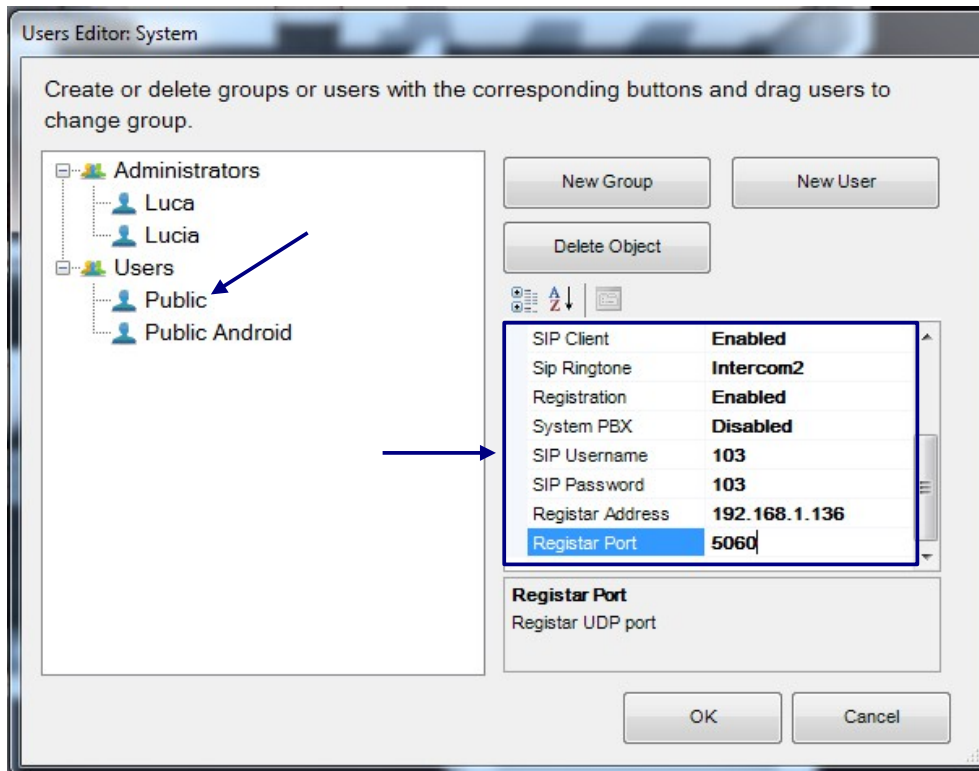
Users Editor: System

Create or delete groups or users with the corresponding buttons and drag users to change group.

Administrators
Luca
Lucia
Users
Public
Public Android

New Group
New User
Delete Object

| | |
|---|---|
| SIP Client | Enabled |
| Sip Ringtone | Intercom2 |
| Registration | Enabled |
| System PBX | Disabled |
| SIP Username | 103 |
| SIP Password | 103 |
| Registar Address | 192.168.1.136 |
| Registar Port | 5060 |

Registar Port
Registar UDP port

OK
Cancel